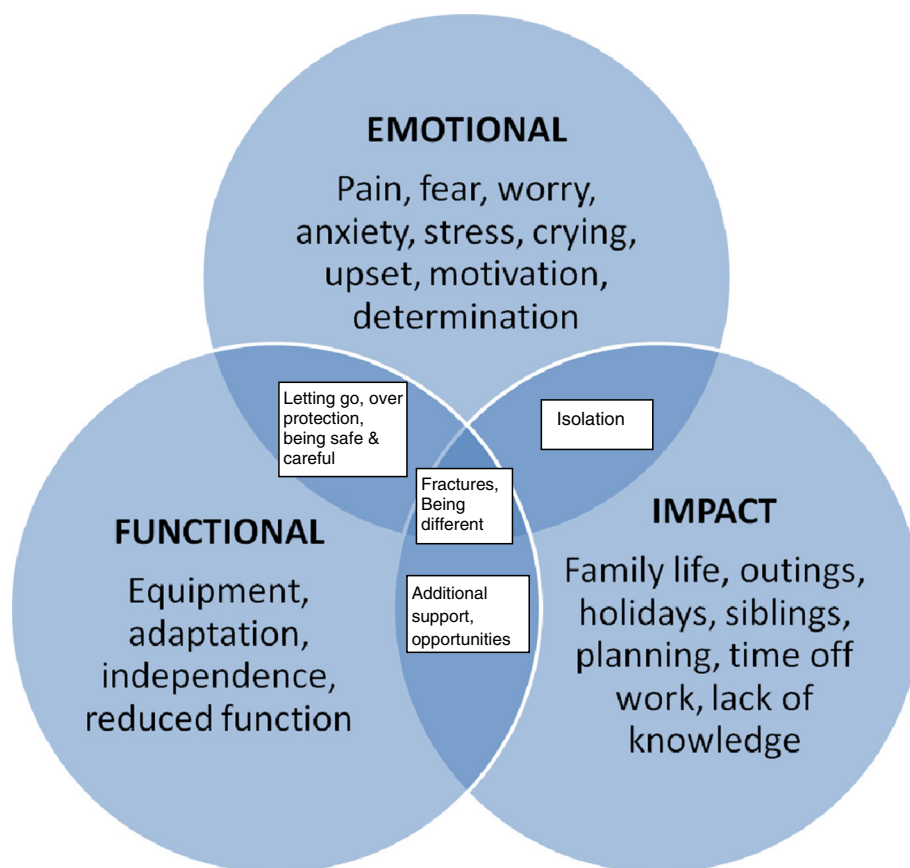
EMOTIONAL

Pain, fear, worry, anxiety, stress, crying, upset, motivation, determination

Letting go, over protection, being safe & careful

Isolation

Fractures, Being different

FUNCTIONAL

Equipment, adaptation, independence, reduced function

Additional support, opportunities

IMPACT

Family life, outings, holidays, siblings, planning, time off work, lack of knowledge